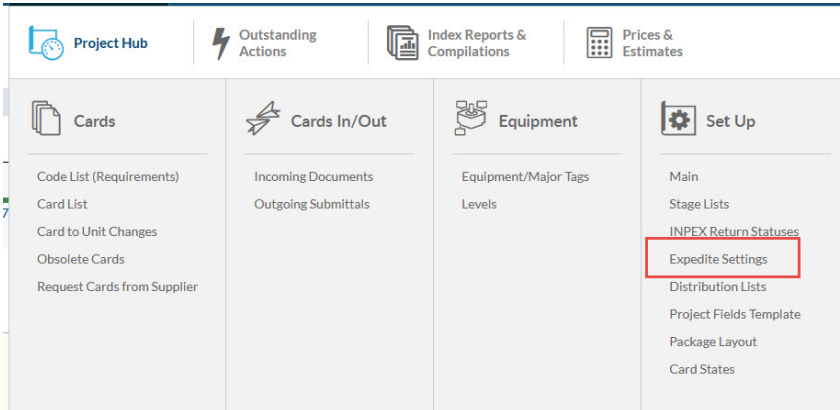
Project Hub

Outstanding Actions

Index Reports & Compilations

Prices & Estimates

Cards

Code List (Requirements)
Card List
Card to Unit Changes
Obsolete Cards
Request Cards from Supplier

Cards In/Out

Incoming Documents
Outgoing Submittals

Equipment

Equipment/Major Tags
Levels

Set Up

Main
Stage Lists
INPEX Return Statuses
Expedite Settings
Distribution Lists
Project Fields Template
Package Layout
Card States